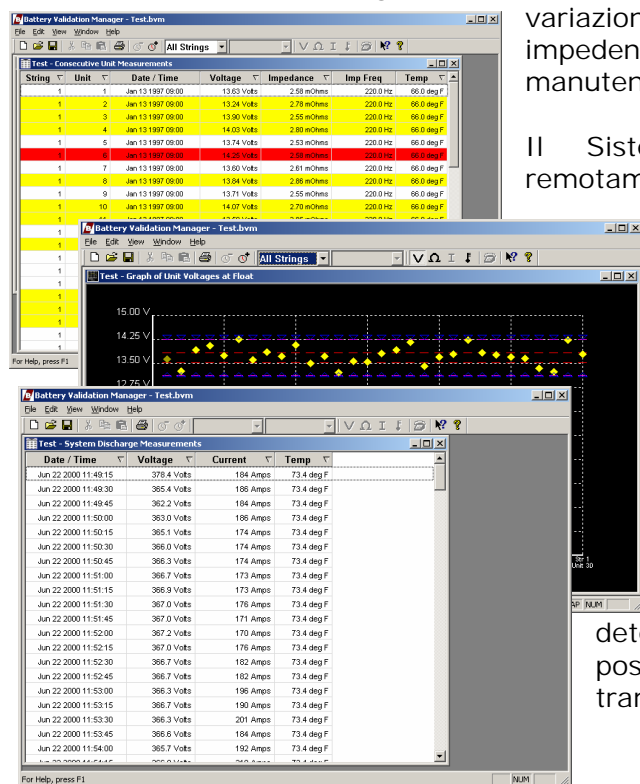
Battery Validation Manager - Test.bvm
File Edit View Window Help
All Strings
Test - Consecutive Unit Measurements

| String | Unit | Date / Time | Voltage | Impedance | Imp Freq | Temp |
|---|---|---|---|---|---|---|
| 1 | 1 | Jan 13 1997 09:00 | 13.63 Volts | 2.58 mOhms | 220.0 Hz | 66.0 deg F |
| 1 | 2 | Jan 13 1997 09:00 | 13.24 Volts | 2.78 mOhms | 220.0 Hz | 66.0 deg F |
| 1 | 3 | Jan 13 1997 09:00 | 13.90 Volts | 2.55 mOhms | 220.0 Hz | 66.0 deg F |
| 1 | 4 | Jan 13 1997 09:00 | 14.03 Volts | 2.80 mOhms | 220.0 Hz | 66.0 deg F |
| 1 | 5 | Jan 13 1997 09:00 | 13.74 Volts | 2.53 mOhms | 220.0 Hz | 66.0 deg F |
| 1 | 6 | Jan 13 1997 09:00 | 14.25 Volts | 2.58 mOhms | 220.0 Hz | 66.0 deg F |
| 1 | 7 | Jan 13 1997 09:00 | 13.60 Volts | 2.61 mOhms | 220.0 Hz | 66.0 deg F |
| 1 | 8 | Jan 13 1997 09:00 | 13.84 Volts | 2.86 mOhms | 220.0 Hz | 66.0 deg F |
| 1 | 9 | Jan 13 1997 09:00 | 13.71 Volts | 2.55 mOhms | 220.0 Hz | 66.0 deg F |
| 1 | 10 | Jan 13 1997 09:00 | 14.07 Volts | 2.70 mOhms | 220.0 Hz | 66.0 deg F |

For Help, press F1

Battery Validation Manager - Test.bvm
File Edit View Window Help
All Strings
Test - Graph of Unit Voltages at Float
15.00 V
14.25 V
13.50 V
12.75 V
Str 1
Unit 30
AP NUM

Battery Validation Manager - Test.bvm
File Edit View Window Help
Test - System Discharge Measurements

| Date / Time | Voltage | Current | Temp |
|---|---|---|---|
| Jun 22 2000 11:49:15 | 378.4 Volts | 184 Amps | 73.4 deg F |
| Jun 22 2000 11:49:30 | 365.4 Volts | 186 Amps | 73.4 deg F |
| Jun 22 2000 11:49:45 | 362.2 Volts | 184 Amps | 73.4 deg F |
| Jun 22 2000 11:50:00 | 363.0 Volts | 186 Amps | 73.4 deg F |
| Jun 22 2000 11:50:15 | 365.1 Volts | 174 Amps | 73.4 deg F |
| Jun 22 2000 11:50:30 | 366.0 Volts | 174 Amps | 73.4 deg F |
| Jun 22 2000 11:50:45 | 366.3 Volts | 174 Amps | 73.4 deg F |
| Jun 22 2000 11:51:00 | 366.7 Volts | 173 Amps | 73.4 deg F |
| Jun 22 2000 11:51:15 | 366.9 Volts | 173 Amps | 73.4 deg F |
| Jun 22 2000 11:51:30 | 367.0 Volts | 176 Amps | 73.4 deg F |
| Jun 22 2000 11:51:45 | 367.0 Volts | 171 Amps | 73.4 deg F |
| Jun 22 2000 11:52:00 | 367.2 Volts | 170 Amps | 73.4 deg F |
| Jun 22 2000 11:52:15 | 367.0 Volts | 176 Amps | 73.4 deg F |
| Jun 22 2000 11:52:30 | 366.7 Volts | 182 Amps | 73.4 deg F |
| Jun 22 2000 11:52:45 | 366.7 Volts | 182 Amps | 73.4 deg F |
| Jun 22 2000 11:53:00 | 366.3 Volts | 196 Amps | 73.4 deg F |
| Jun 22 2000 11:53:15 | 366.7 Volts | 190 Amps | 73.4 deg F |
| Jun 22 2000 11:53:30 | 366.3 Volts | 201 Amps | 73.4 deg F |
| Jun 22 2000 11:53:45 | 366.6 Volts | 184 Amps | 73.4 deg F |
| Jun 22 2000 11:54:00 | 365.7 Volts | 192 Amps | 73.4 deg F |

For Help, press F1
NUM

variazion
impeden
manuten

Il Siste
remotam

det
pos
tra